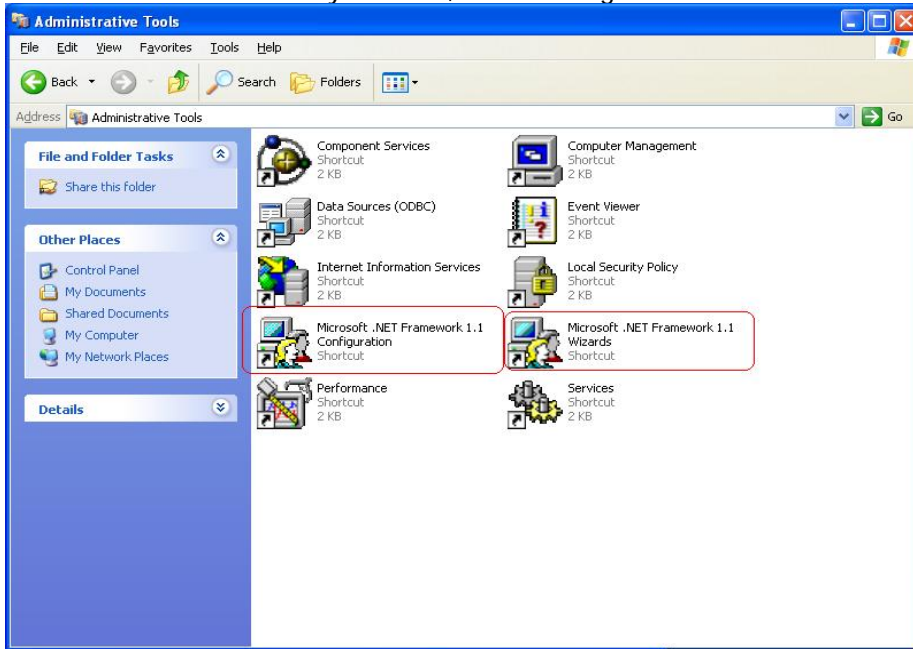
Administrative Tools

File Edit View Favorites Tools Help

Back Search Folders

Address Administrative Tools Go

File and Folder Tasks

Share this folder

Other Places

Control Panel
My Documents
Shared Documents
My Computer
My Network Places

Details

Component Services
Shortcut
2 KB

Computer Management
Shortcut
2 KB

Data Sources (ODBC)
Shortcut
2 KB

Event Viewer
Shortcut
2 KB

Internet Information Services
Shortcut
2 KB

Local Security Policy
Shortcut
2 KB

Microsoft .NET Framework 1.1 Configuration
Shortcut

Microsoft .NET Framework 1.1 Wizards
Shortcut

Performance
Shortcut
2 KB

Services
Shortcut
2 KB